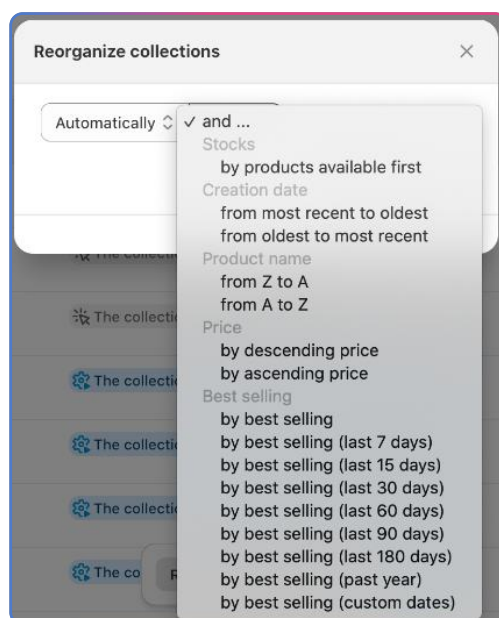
Reorganize collections ×

Automatically ◇

✓ and ...
Stocks
by products available first
Creation date
from most recent to oldest
from oldest to most recent
Product name
from Z to A
from A to Z
Price
by descending price
by ascending price
Best selling
by best selling
by best selling (last 7 days)
by best selling (last 15 days)
by best selling (last 30 days)
by best selling (last 60 days)
by best selling (last 90 days)
by best selling (last 180 days)
by best selling (past year)
by best selling (custom dates)

The collecti
The collecti
The collecti
The collecti
The collecti
The co R